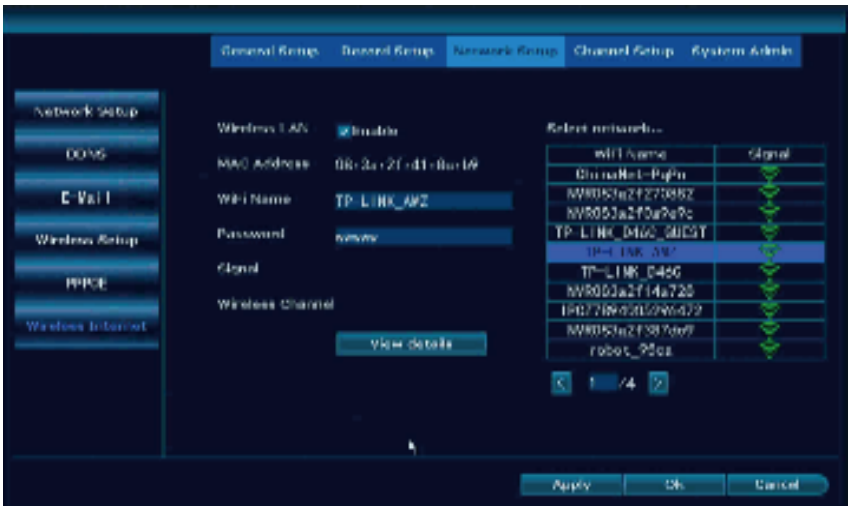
General Setup | Record Setup | Network Setup | Channel Setup | System Admin

Network Setup
DDNS
E-Mail
Wireless Setup
PPPOE
Wireless Internet

Wireless LAN Enable
MAC Address 08-3a-2f-d1-8a-b9
Wifi Name TP-LINK_AWZ
Password ******
Signal
Wireless Channel

View details

Select network...

| Wifi Name | Signal |
|---|---|
| ChinaNet-PqPn | |
| NVR053a2f270862 | |
| NVR053a2f0a9a9c | |
| TP-LINK_D46C_GUEST | |
| TP-LINK_AWZ | |
| TP-LINK_D46C | |
| NVR053a2f14a728 | |
| IPC7769493f5296472 | |
| NVR053a2f387da9 | |
| robot_95ca | |

< 1 /4 >

Apply | Ok | Cancel